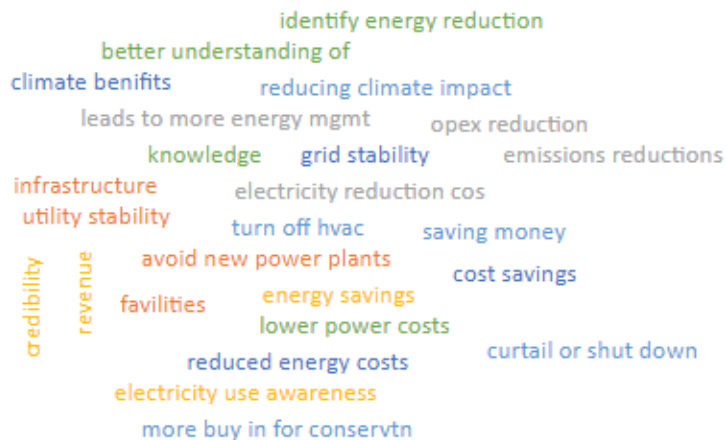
identify energy reduction
better understanding of
climate benifits
reducing climate impact
leads to more energy mgmt
opex reduction
knowledge
grid stability
emissions reductions
infrastructure
electricity reduction cos
utility stability
turn off hvac
saving money
credibility
revenue
avoid new power plants
cost savings
favilities
energy savings
lower power costs
reduced energy costs
curtail or shut down
electricity use awareness
more buy in for conservtn